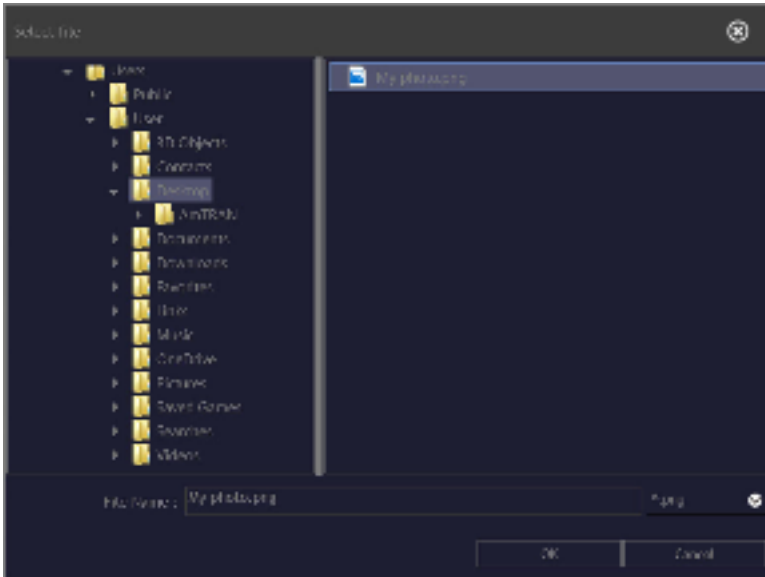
select file

Users
Public
User
3D Objects
Contacts
Desktop
AnTRade
Documents
Downloads
Favorites
Links
Music
OneDrive
Pictures
Saved Games
Searches
Videos

My photo.png

File Name : My photo.png
*.png
OK
Cancel